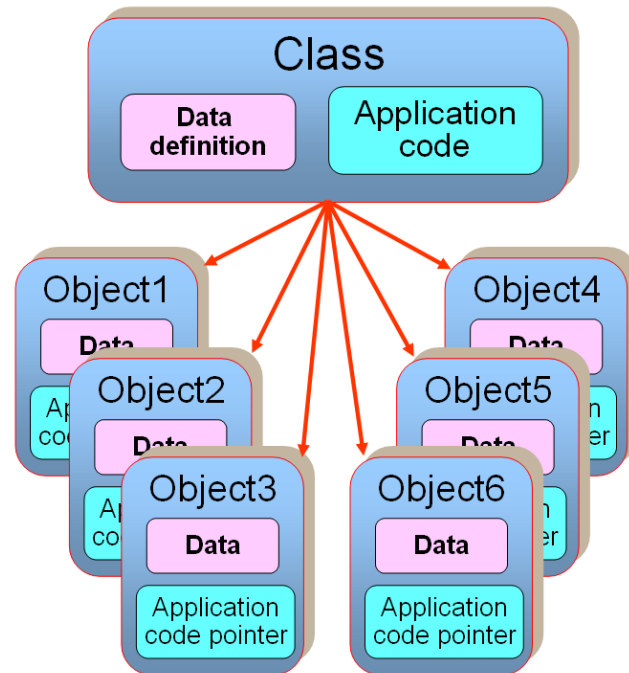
Class

Data definition

Application code

Object1

Data

Ap

co

Object2

Data

Ap

co

Object3

Data

Application code pointer

Object4

Data

n

er

Object5

Data

n

er

Object6

Data

Application code pointer